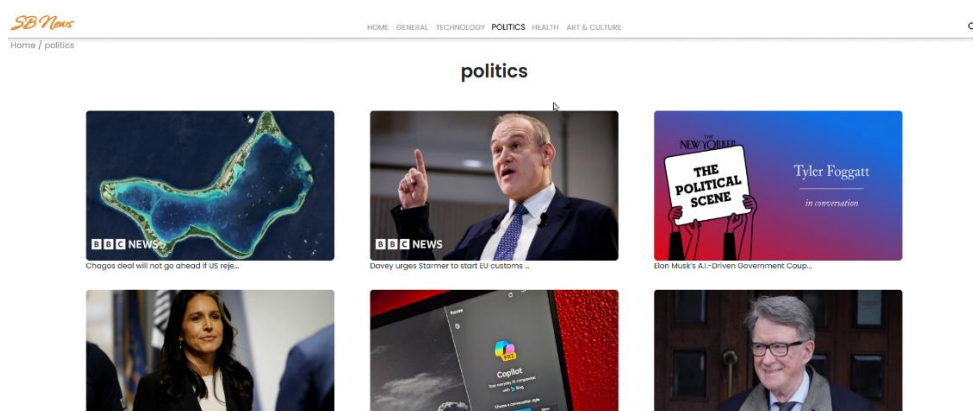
SB News

HOME GENERAL TECHNOLOGY POLITICS HEALTH ART & CULTURE

Home / politics

politics

BBC NEWS

Chagos deal will not go ahead if US reje...

BBC NEWS

Davey urges Starmer to start EU customs ...

THE NEW YORKER

THE POLITICAL SCENE

Tyler Foggatt

in conversation

Elon Musk's A.I.-Driven Government Coup...

Copilot

Bing